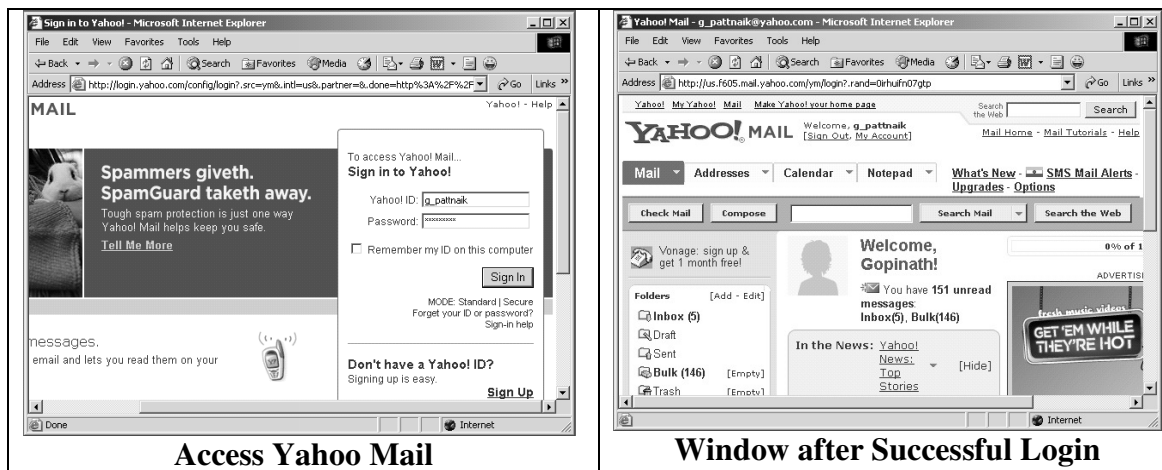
Sign in to Yahoo! - Microsoft Internet Explorer

File Edit View Favorites Tools Help

Back Search Favorites Media

Address http://login.yahoo.com/config/login?.src=ym&.intl=us&.partner=&.done=http%3A%2F%2F Go Links

MAIL

Yahoo! - Help

Spammers giveth. SpamGuard taketh away.

Tough spam protection is just one way Yahoo! Mail helps keep you safe.

Tell Me More

To access Yahoo! Mail...
Sign in to Yahoo!

Yahoo! ID: g_pattnaik

Password: ********

Remember my ID on this computer

Sign In

MODE: Standard | Secure
Forget your ID or password?
Sign-in help

messages.

email and lets you read them on your

Don't have a Yahoo! ID?
Signing up is easy.

Sign Up

Done

Internet

Access Yahoo Mail

Yahoo! Mail - g_pattnaik@yahoo.com - Microsoft Internet Explorer

File Edit View Favorites Tools Help

Back Search Favorites Media

Address http://us.f605.mail.yahoo.com/ym/login?.rand=0irhuifn07gtp Go Links

Yahoo! My Yahoo! Mail Make Yahoo! your home page

Search the Web Search

YAHOO! MAIL Welcome, g_pattnaik [Sign Out, My Account]

Mail Home - Mail Tutorials - Help

Mail Addresses Calendar Notepad What's New - SMS Mail Alerts - Upgrades - Options

Check Mail Compose Search Mail Search the Web

Vonage: sign up & get 1 month free!

Welcome, Gopinath!

0% of 1

ADVERTIS

Folders [Add - Edit]

Inbox (5)

Draft

Sent

Bulk (146) [Empty]

Trash [Empty]

You have 151 unread messages: Inbox(5), Bulk(146)

In the News: Yahoo! News: Top Stories [Hide]

fresh music videos

GET 'EM WHILE THEY'RE HOT

Internet

Window after Successful Login